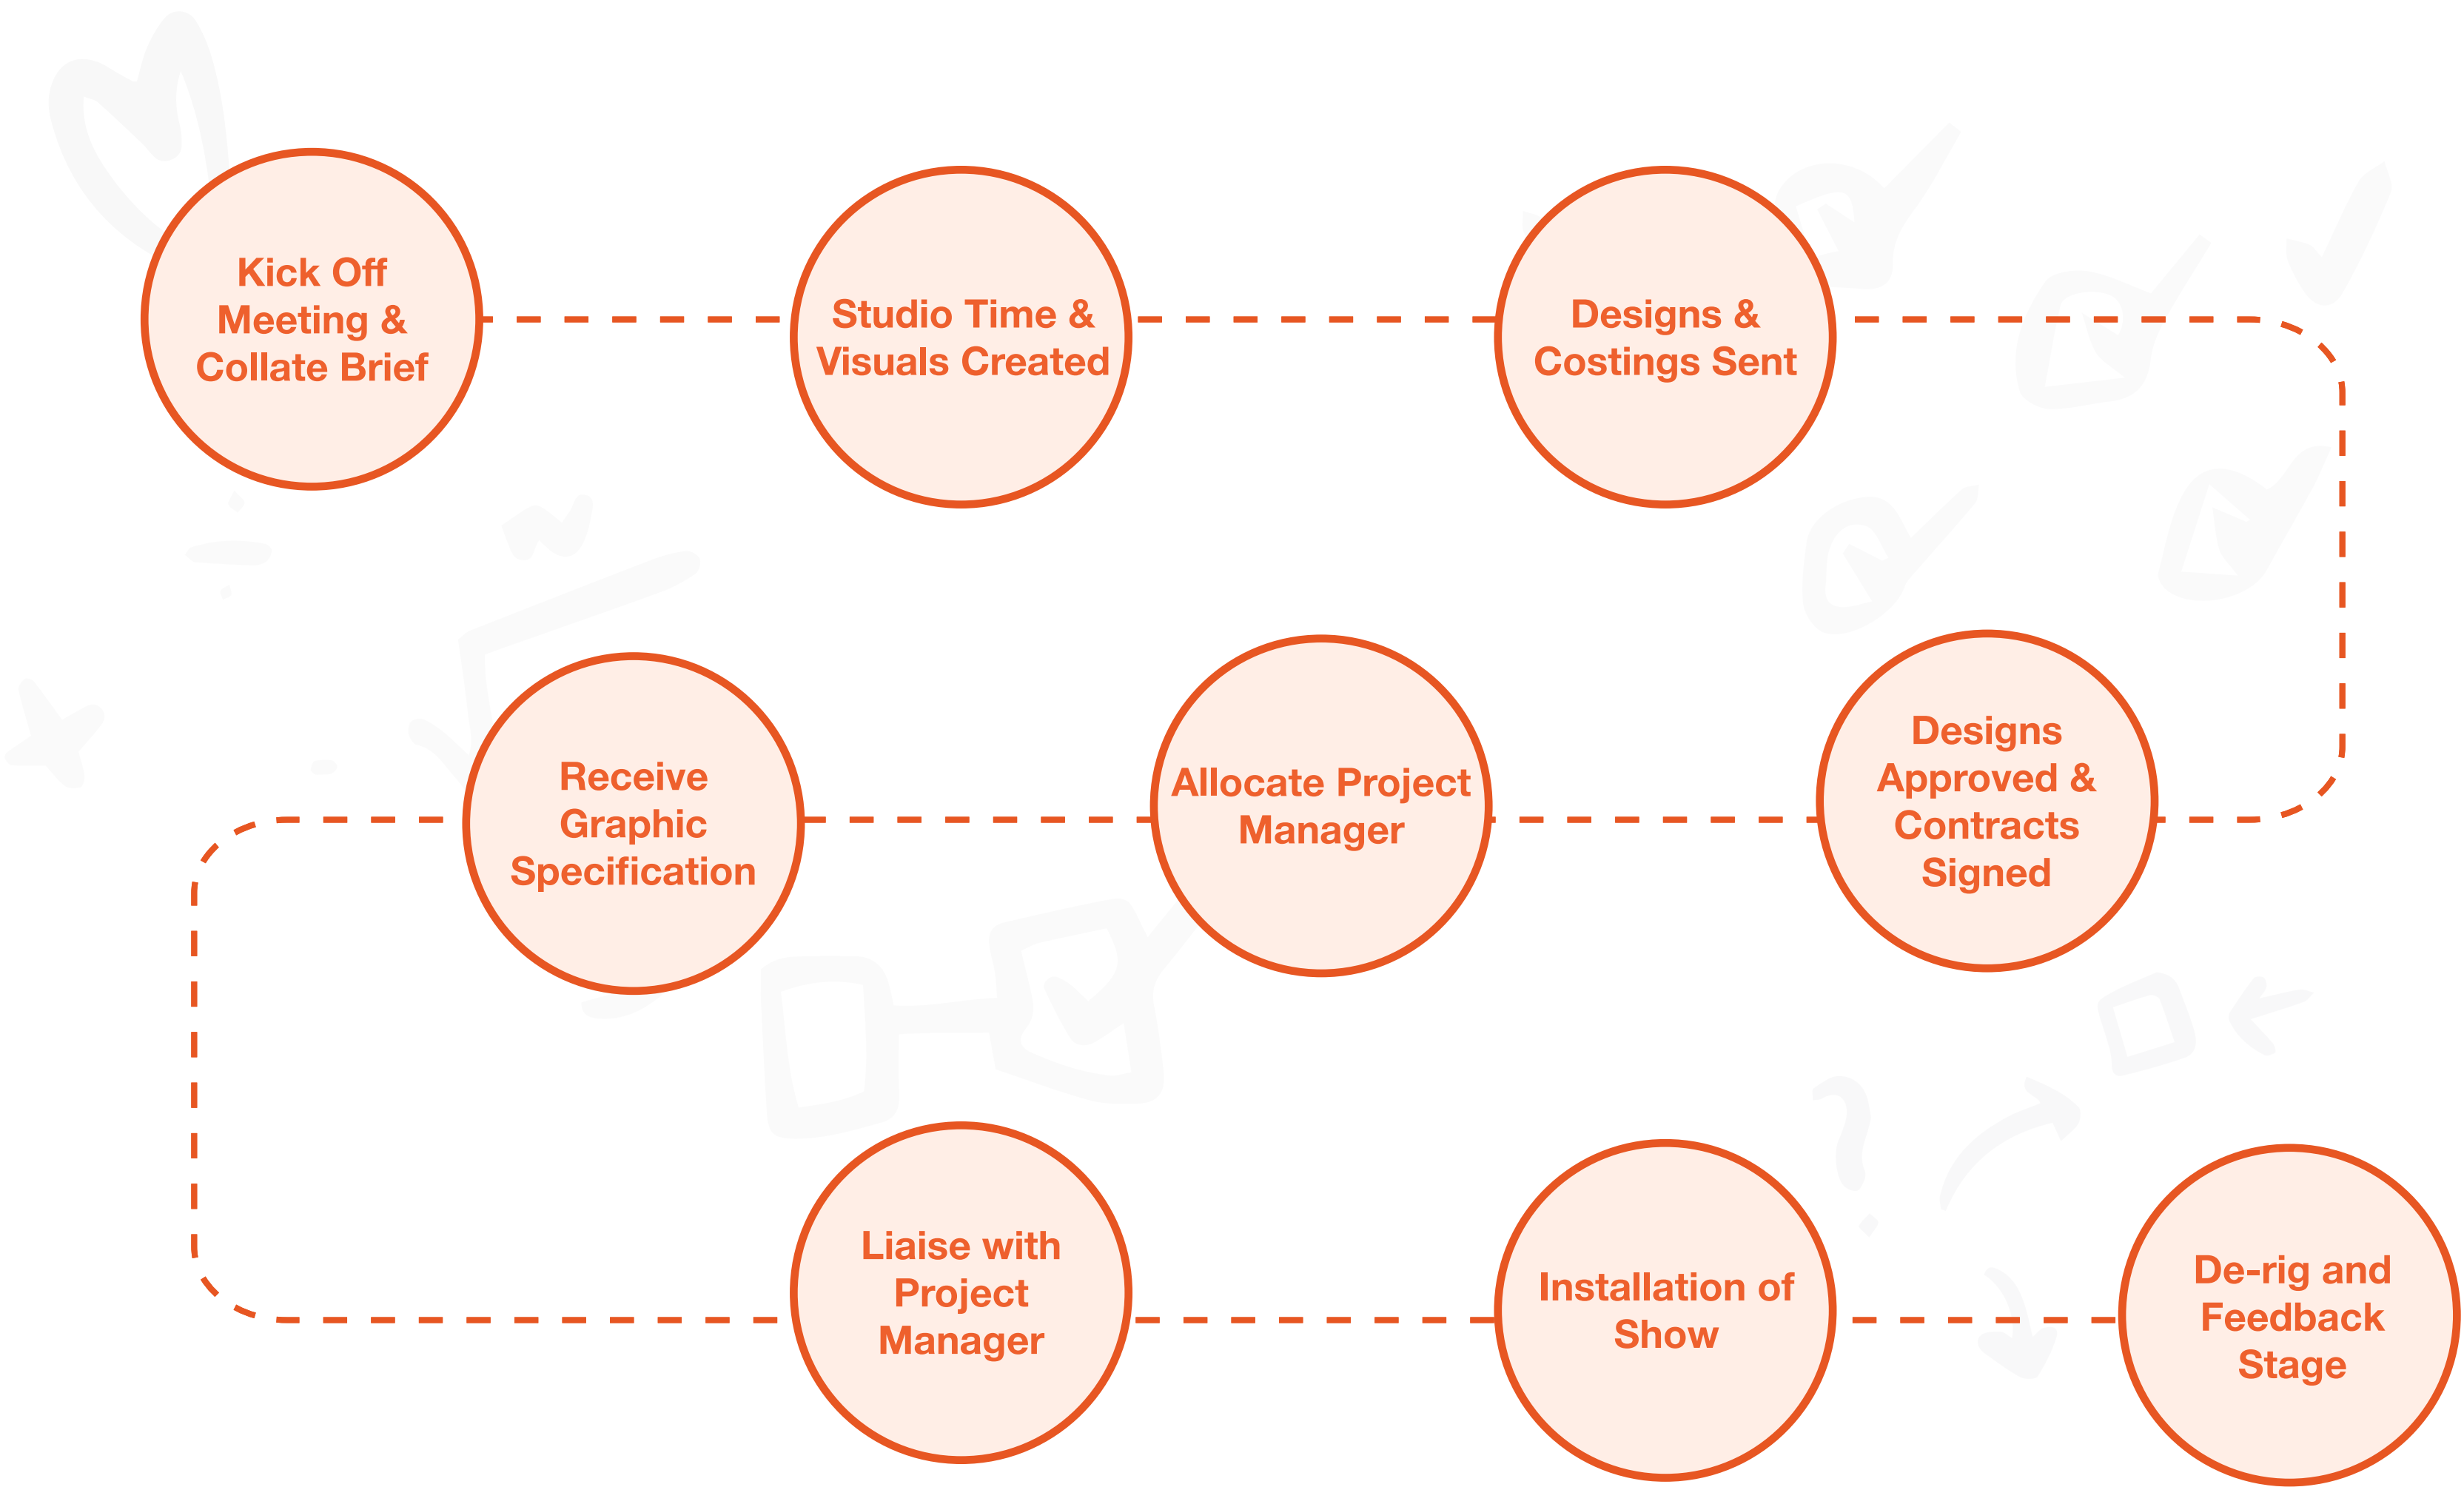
Kick Off Meeting & Collate Brief

Studio Time & Visuals Created

Designs & Costings Sent

Designs Approved & Contracts Signed

Allocate Project Manager

Receive Graphic Specification

Liaise with Project Manager

Installation of Show

De-rig and Feedback Stage